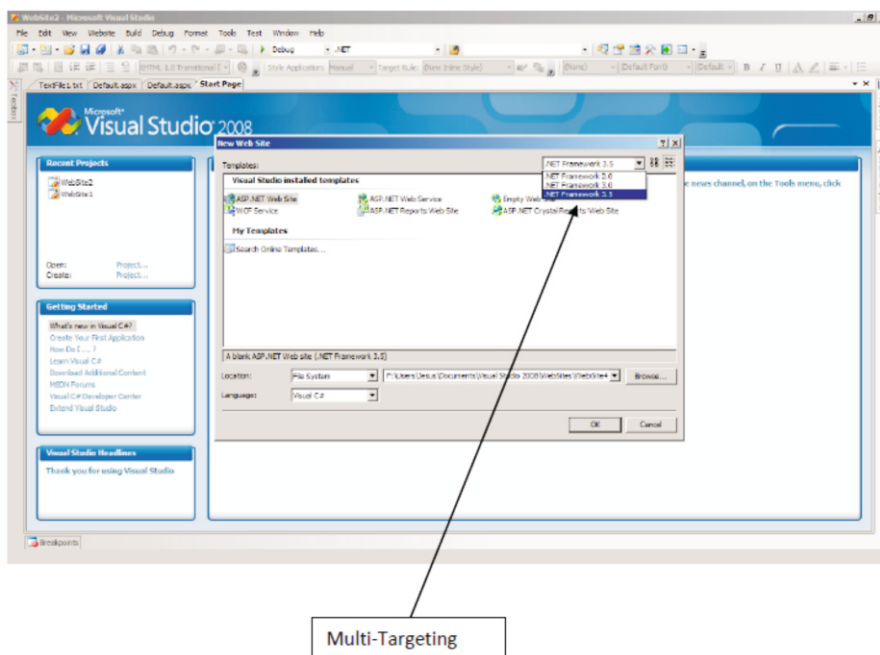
WebSite2 - Microsoft Visual Studio

File Edit View Website Build Debug Format Tools Test Window Help

Debug .NET

XHTML 1.0 Transitional ( Style Application: Manual Target Rule: (New Inline Style) (None) (Default Font) (Default) B I U

TextFile1.txt Default.aspx Default.aspx Start Page

Microsoft® Visual Studio 2008

Recent Projects

WebSite2
WebSite1

Open: Project...
Create: Project...

Getting Started

What's new in Visual C#?
Create Your First Application
How Do I ... ?
Learn Visual C#
Download Additional Content
MSDN Forums
Visual C# Developer Center
Extend Visual Studio

Visual Studio Headlines

Thank you for using Visual Studio

e news channel, on the Tools menu, click

New Web Site

Templates:

.NET Framework 3.5
.NET Framework 2.0
.NET Framework 3.0
.NET Framework 3.5

Visual Studio installed templates

ASP.NET Web Site
ASP.NET Web Service
Empty Web
WCF Service
ASP.NET Reports Web Site
ASP.NET Crystal Reports Web Site

My Templates

Search Online Templates...

A blank ASP.NET Web site (.NET Framework 3.5)

Location: File System F:\Users\Jesus\Documents\Visual Studio 2008\WebSites\WebSite4 Browse...

Language: Visual C#

OK Cancel

Breakpoints

Multi-Targeting